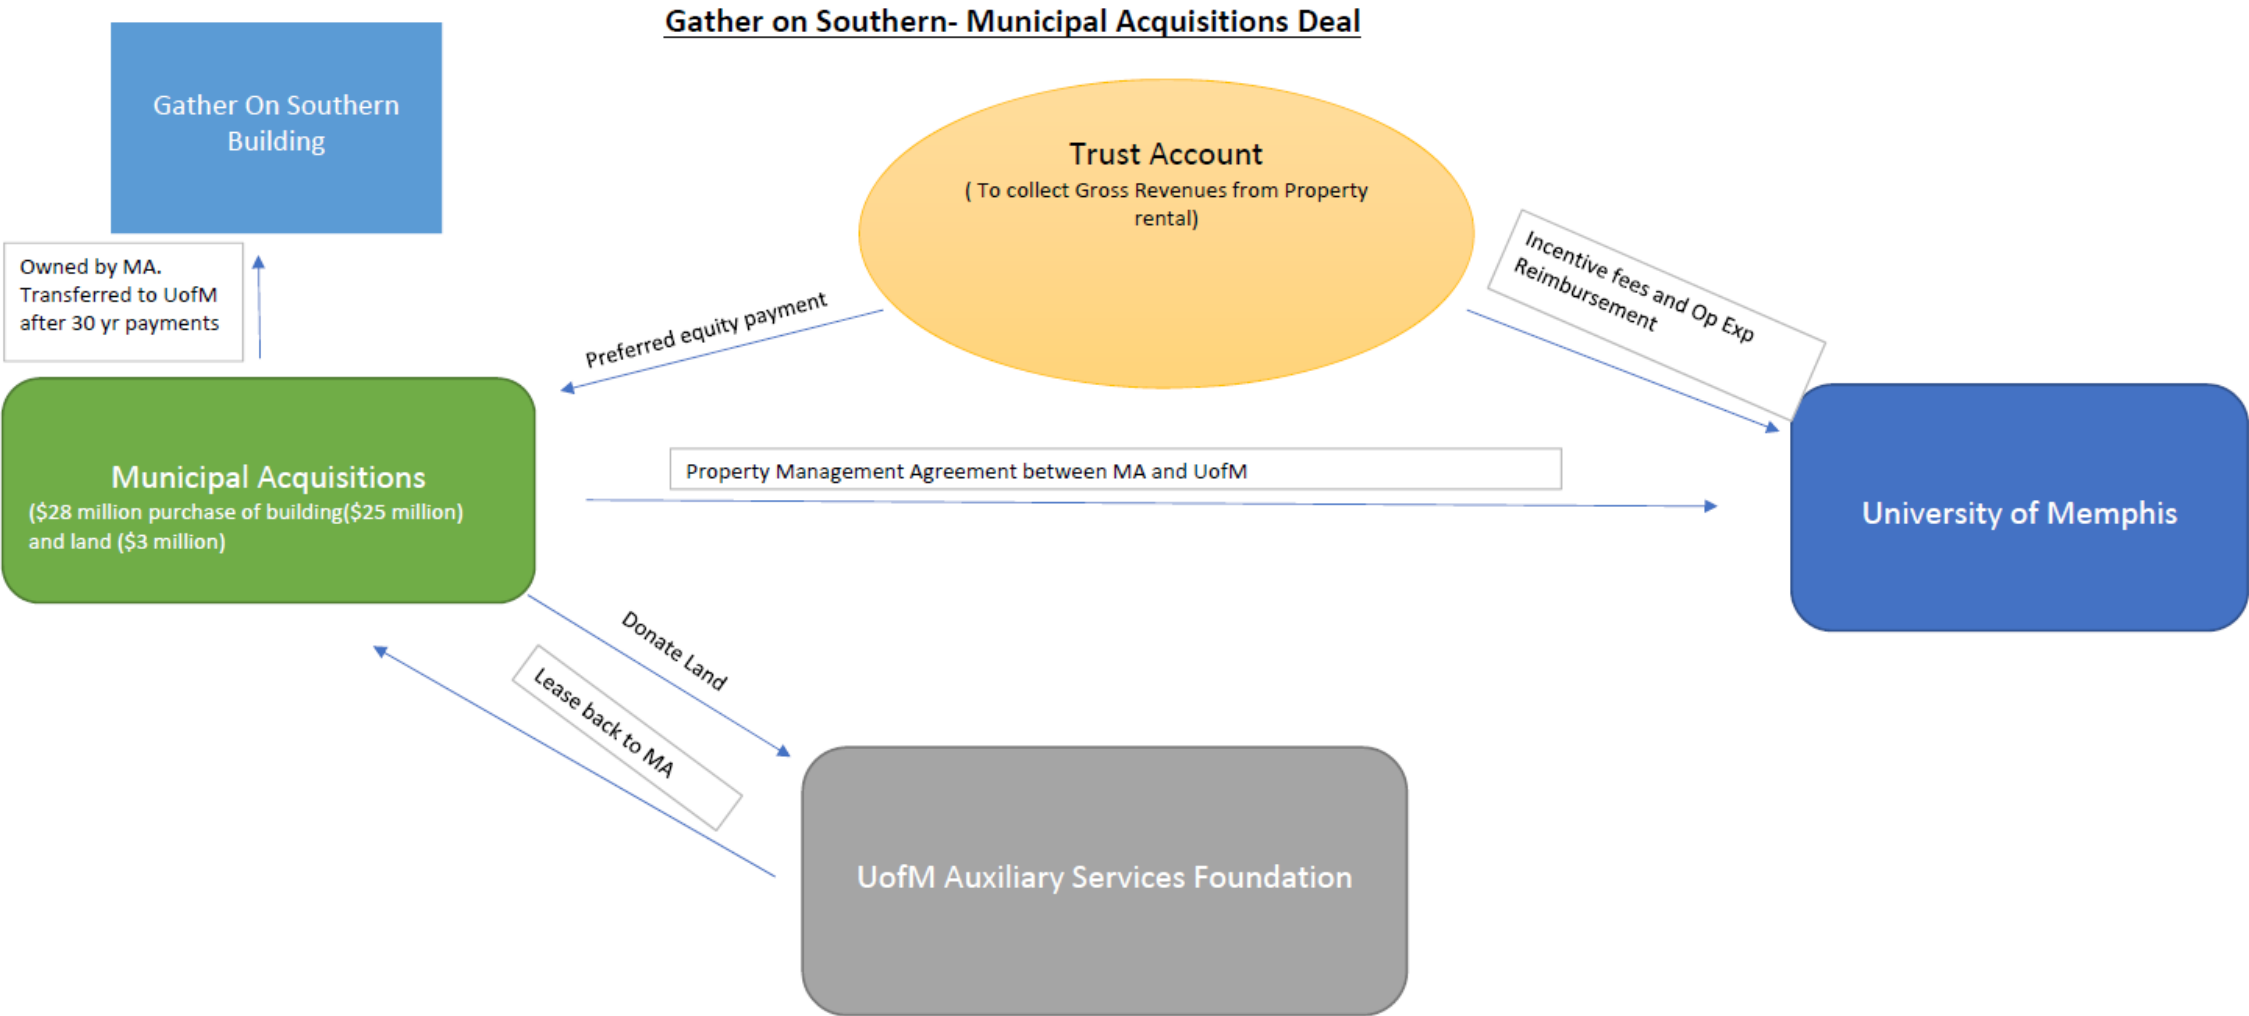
Gather on Southern- Municipal Acquisitions Deal

Gather On Southern Building

Owned by MA. Transferred to UofM after 30 yr payments

Trust Account
( To collect Gross Revenues from Property rental)

Preferred equity payment

Incentive fees and Op Exp Reimbursement

Municipal Acquisitions
($28 million purchase of building($25 million) and land ($3 million)

Property Management Agreement between MA and UofM

University of Memphis

Donate Land

Lease back to MA

UofM Auxiliary Services Foundation